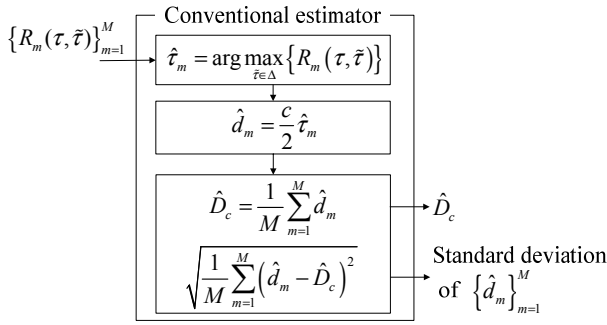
Conventional estimator

$\left\{R_m(\tau,\tilde{\tau})\right\}_{m=1}^{M}$

$\hat{\tau}_m = \arg\max_{\tilde{\tau}\in\Delta}\left\{R_m(\tau,\tilde{\tau})\right\}$

$\hat{d}_m = \frac{c}{2}\hat{\tau}_m$

$\hat{D}_c = \frac{1}{M}\sum_{m=1}^{M}\hat{d}_m$

$\hat{D}_c$

$\sqrt{\frac{1}{M}\sum_{m=1}^{M}\left(\hat{d}_m - \hat{D}_c\right)^2}$

Standard deviation of $\left\{\hat{d}_m\right\}_{m=1}^{M}$